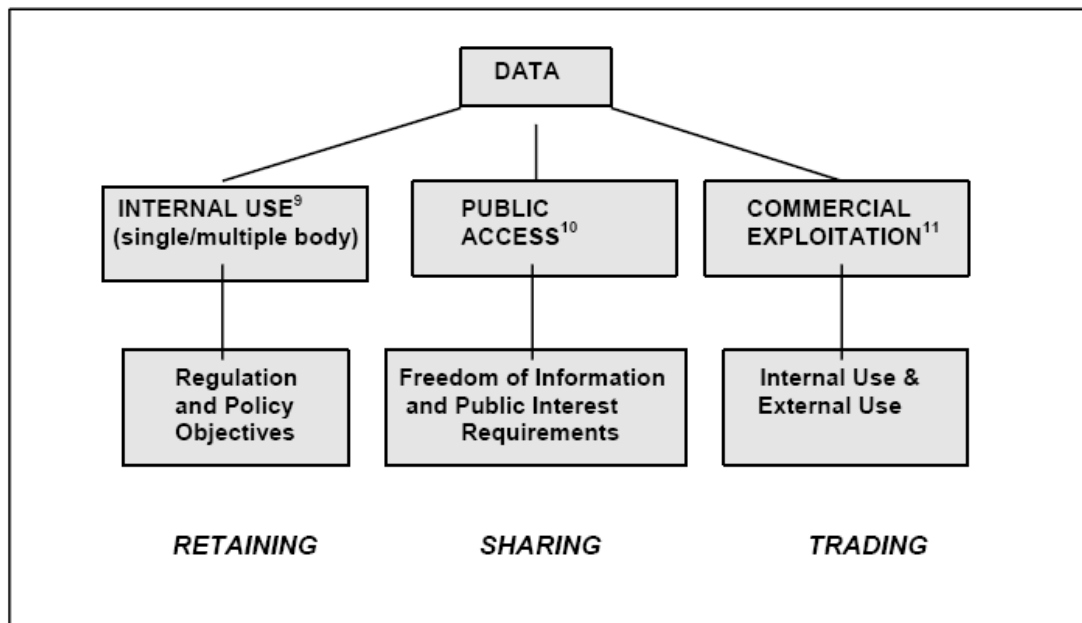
DATA

INTERNAL USE$^{9}$ (single/multiple body)

PUBLIC ACCESS$^{10}$

COMMERCIAL EXPLOITATION$^{11}$

Regulation and Policy Objectives

Freedom of Information and Public Interest Requirements

Internal Use & External Use

RETAINING

SHARING

TRADING